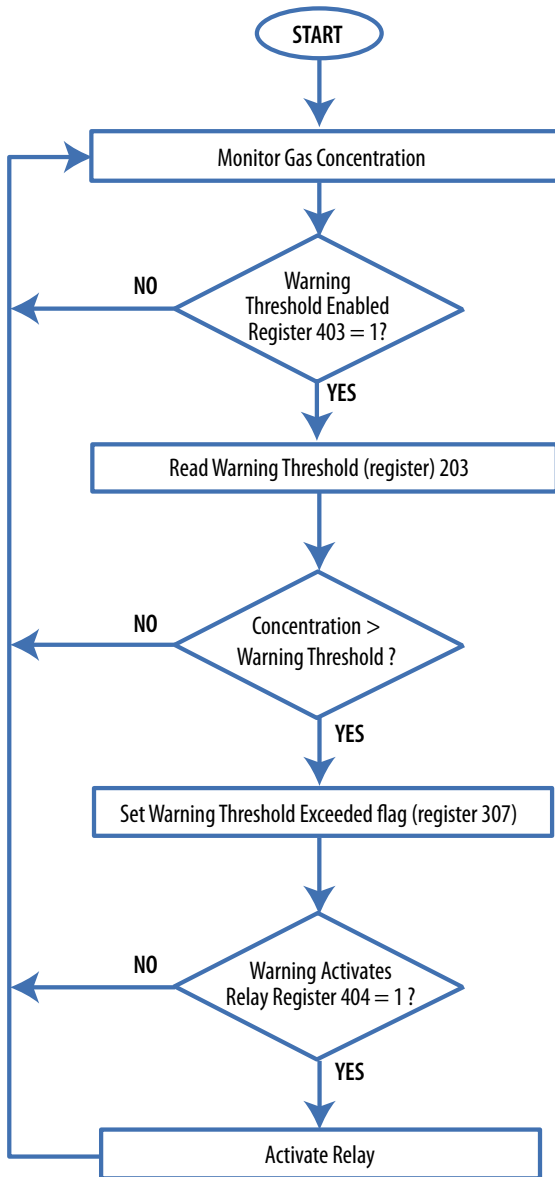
START

Monitor Gas Concentration

NO

Warning Threshold Enabled Register 403 = 1?

YES

Read Warning Threshold (register) 203

NO

Concentration > Warning Threshold ?

YES

Set Warning Threshold Exceeded flag (register 307)

NO

Warning Activates Relay Register 404 = 1 ?

YES

Activate Relay